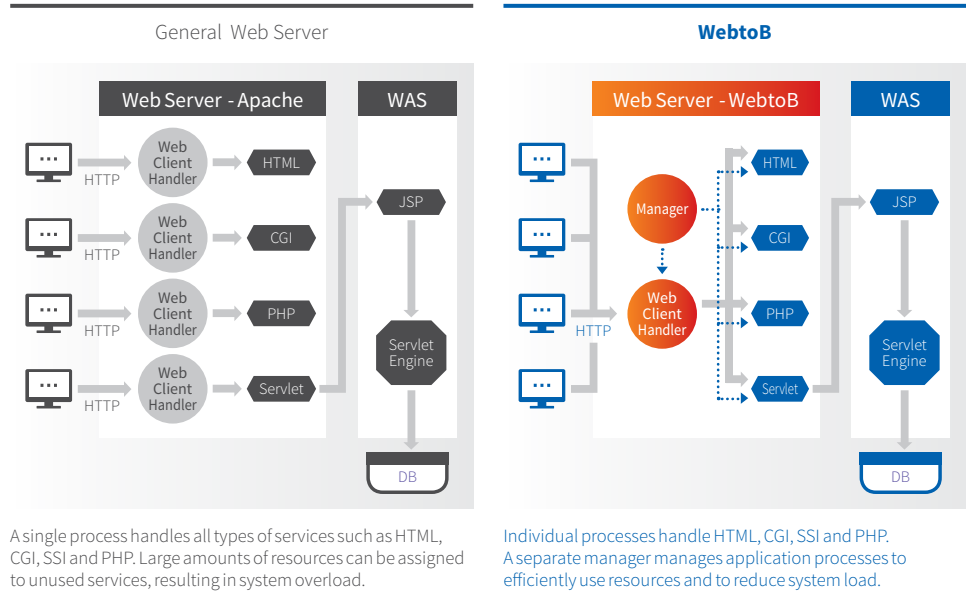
General Web Server

Web Server - Apache

WAS

Web Client Handler

HTML

HTTP

Web Client Handler

CGI

HTTP

Web Client Handler

PHP

HTTP

Web Client Handler

Servlet

HTTP

JSP

Servlet Engine

DB

A single process handles all types of services such as HTML, CGI, SSI and PHP. Large amounts of resources can be assigned to unused services, resulting in system overload.

WebtoB

Web Server - WebtoB

WAS

Manager

HTML

CGI

Web Client Handler

HTTP

PHP

Servlet

JSP

Servlet Engine

DB

Individual processes handle HTML, CGI, SSI and PHP. A separate manager manages application processes to efficiently use resources and to reduce system load.